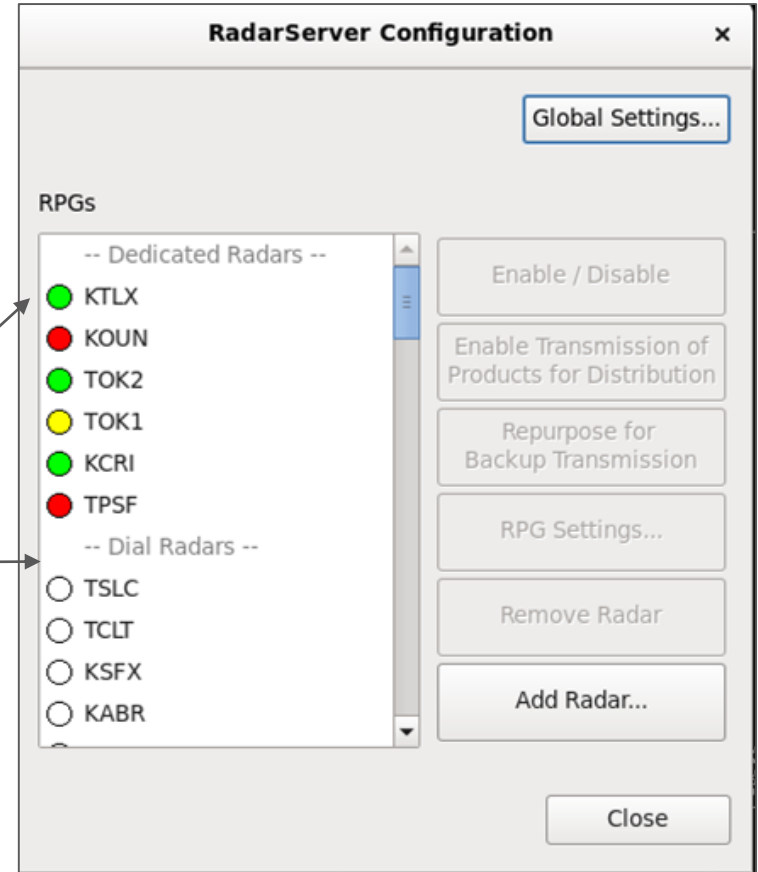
RadarServer Configuration ×

Global Settings...

RPGs

-- Dedicated Radars --
KTLX
KOUN
TOK2
TOK1
KCRI
TPSF
-- Dial Radars --
TSLC
TCLT
KSFX
KABR

Enable / Disable

Enable Transmission of Products for Distribution

Repurpose for Backup Transmission

RPG Settings...

Remove Radar

Add Radar...

Close